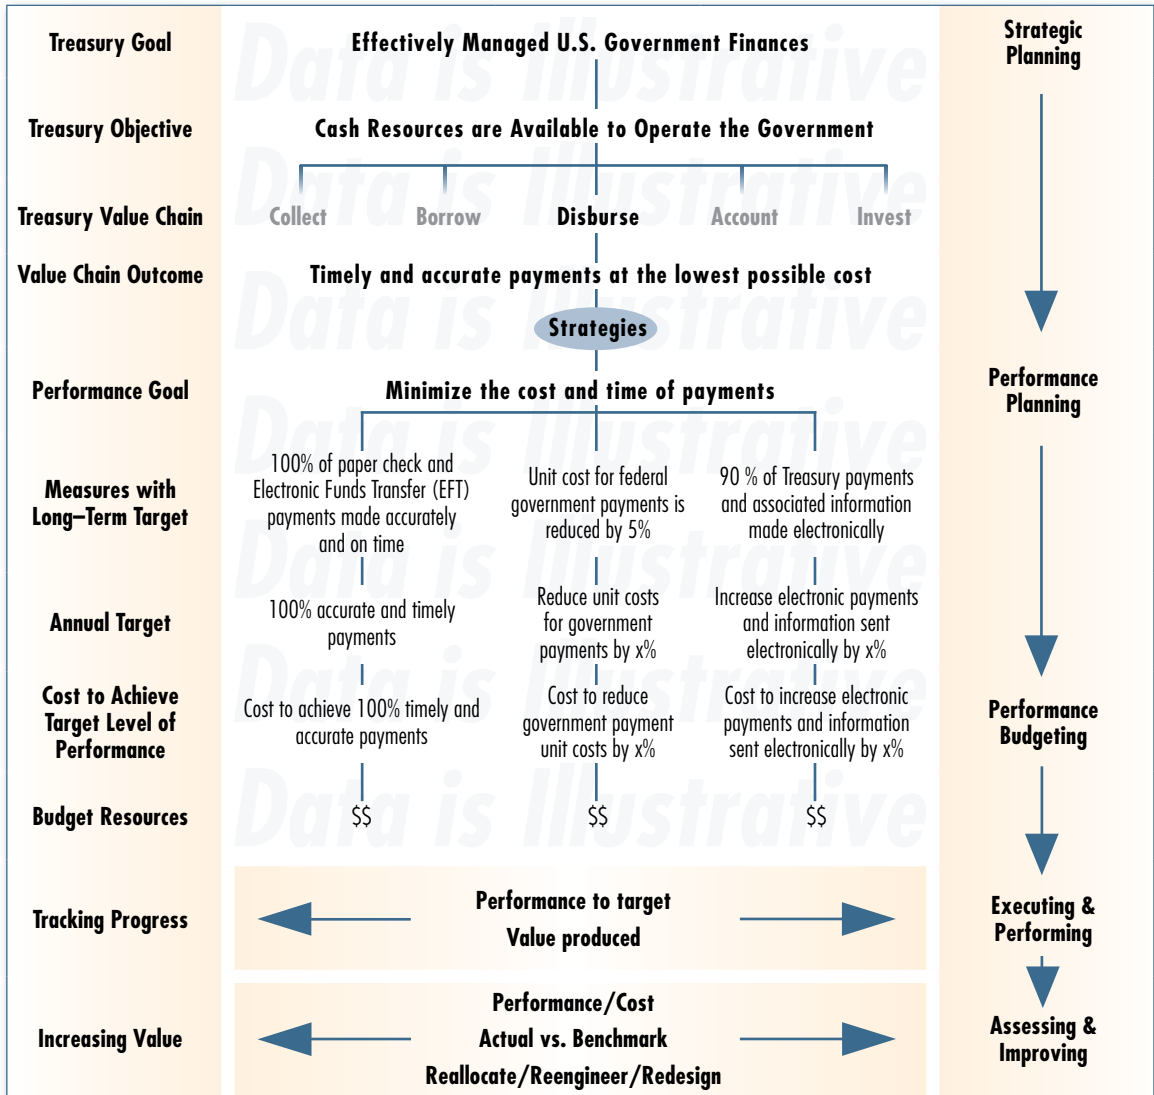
Treasury Goal

Effectively Managed U.S. Government Finances

Strategic Planning

Treasury Objective

Cash Resources are Available to Operate the Government

Treasury Value Chain

Collect Borrow Disburse Account Invest

Value Chain Outcome

Timely and accurate payments at the lowest possible cost

Strategies

Performance Goal

Minimize the cost and time of payments

Performance Planning

Measures with Long–Term Target

100% of paper check and Electronic Funds Transfer (EFT) payments made accurately and on time

Unit cost for federal government payments is reduced by 5%

90 % of Treasury payments and associated information made electronically

Annual Target

100% accurate and timely payments

Reduce unit costs for government payments by x%

Increase electronic payments and information sent electronically by x%

Cost to Achieve Target Level of Performance

Cost to achieve 100% timely and accurate payments

Cost to reduce government payment unit costs by x%

Cost to increase electronic payments and information sent electronically by x%

Performance Budgeting

Budget Resources

$$ $$ $$

Tracking Progress

Performance to target
Value produced

Executing & Performing

Increasing Value

Performance/Cost
Actual vs. Benchmark
Reallocate/Reengineer/Redesign

Assessing & Improving

Data is Illustrative